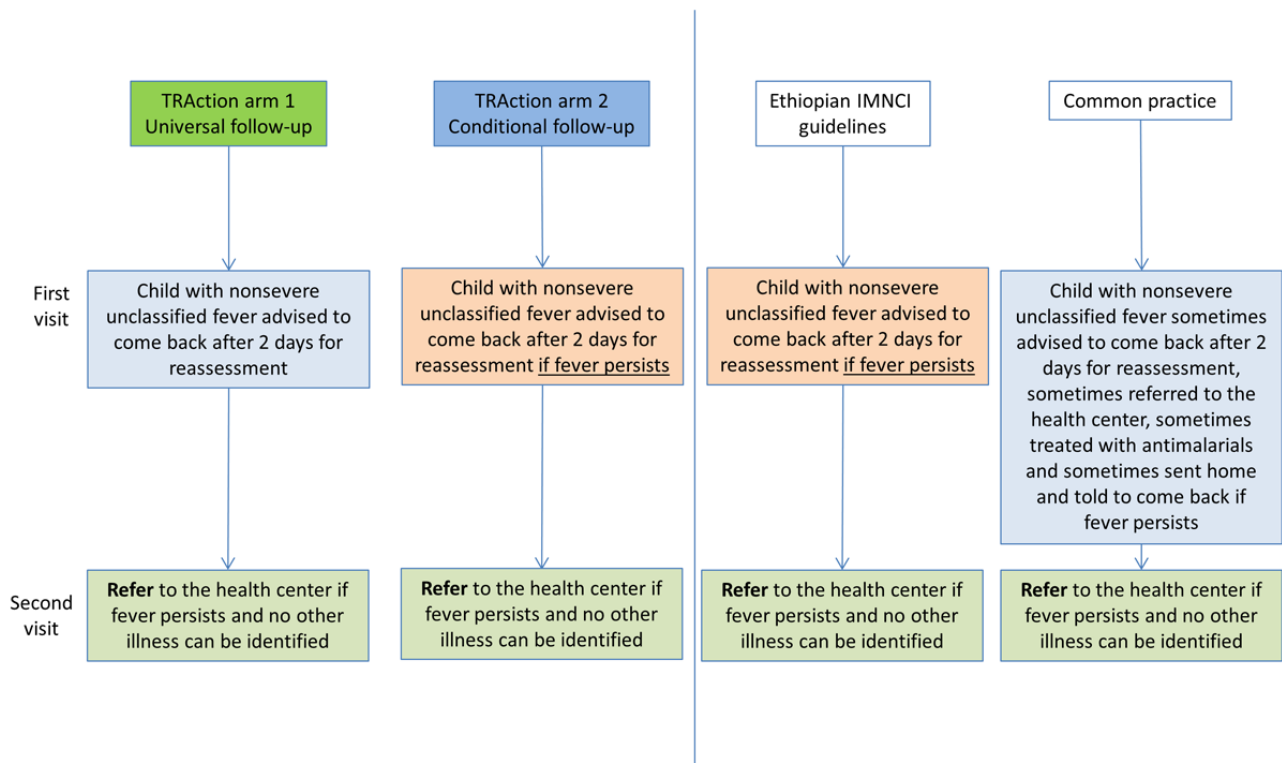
TRAction arm 1
Universal follow-up

TRAction arm 2
Conditional follow-up

Ethiopian IMNCI guidelines

Common practice

First visit

Child with nonsevere unclassified fever advised to come back after 2 days for reassessment

Child with nonsevere unclassified fever advised to come back after 2 days for reassessment if fever persists

Child with nonsevere unclassified fever advised to come back after 2 days for reassessment if fever persists

Child with nonsevere unclassified fever sometimes advised to come back after 2 days for reassessment, sometimes referred to the health center, sometimes treated with antimalarials and sometimes sent home and told to come back if fever persists

Second visit

**Refer** to the health center if fever persists and no other illness can be identified

**Refer** to the health center if fever persists and no other illness can be identified

**Refer** to the health center if fever persists and no other illness can be identified

**Refer** to the health center if fever persists and no other illness can be identified